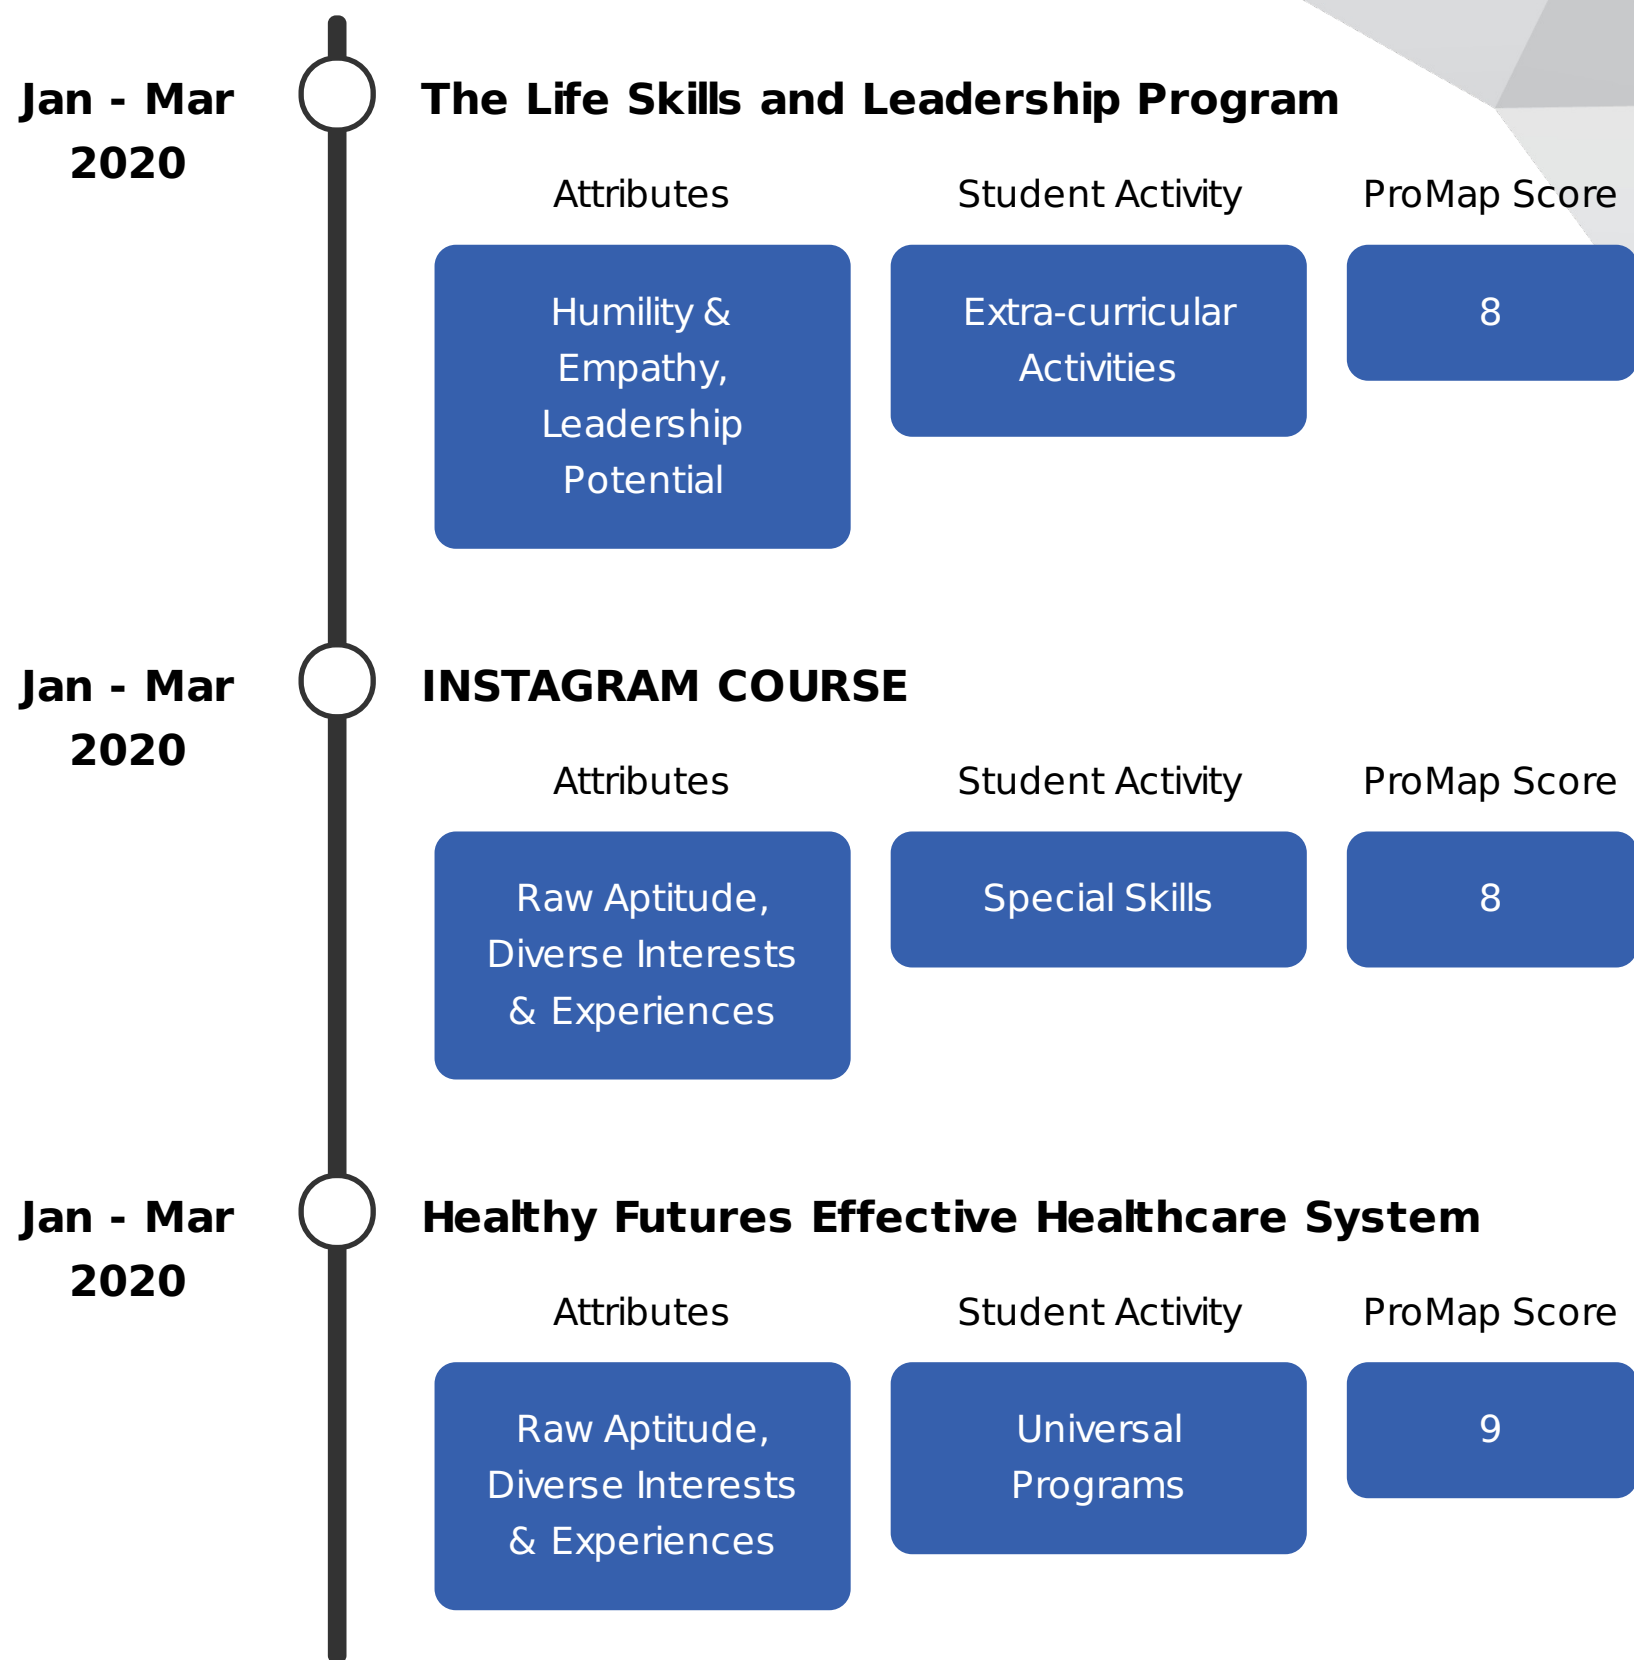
Jan - Mar 2020

The Life Skills and Leadership Program

Attributes

Student Activity

ProMap Score

Humility & Empathy, Leadership Potential

Extra-curricular Activities

8

Jan - Mar 2020

INSTAGRAM COURSE

Attributes

Student Activity

ProMap Score

Raw Aptitude, Diverse Interests & Experiences

Special Skills

8

Jan - Mar 2020

Healthy Futures Effective Healthcare System

Attributes

Student Activity

ProMap Score

Raw Aptitude, Diverse Interests & Experiences

Universal Programs

9